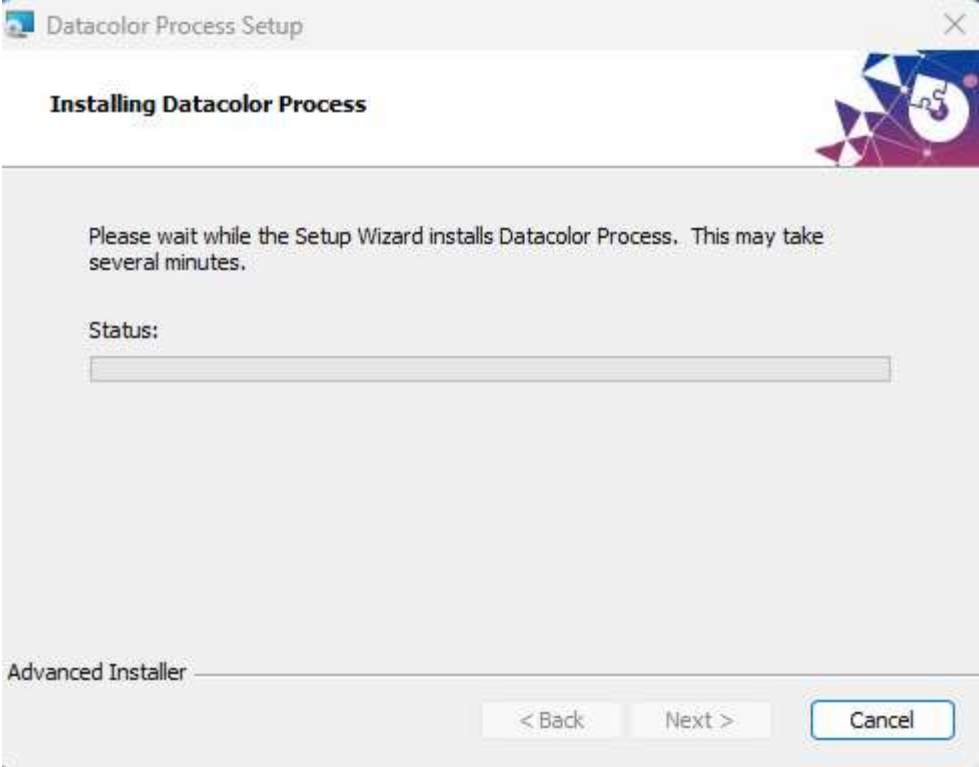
Datacolor Process Setup

Installing Datacolor Process

Please wait while the Setup Wizard installs Datacolor Process. This may take several minutes.

Status:

Advanced Installer

< Back

Next >

Cancel